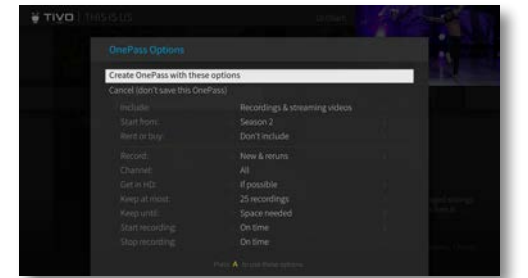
TIVO | THIS IS US

OnePass Options

Create OnePass with these options

Cancel (don't save this OnePass)

Include: Recordings & streaming videos

Start from: Season 2

Rent or buy: Don't include

Record: New & reruns

Channel: All

Get in HD: If possible

Keep at most: 25 recordings

Keep until: Space needed

Start recording: On time

Stop recording: On time

Press A to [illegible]